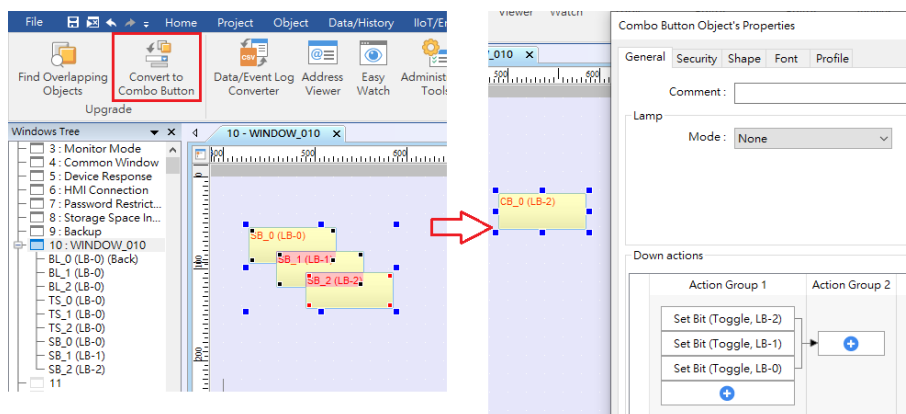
File Home Project Object Data/History IIoT/E

Find Overlapping Objects

Convert to Combo Button

Upgrade

Data/Event Log Converter

Address Viewer

Easy Watch

Administ Tools

Windows Tree

3 : Monitor Mode
4 : Common Window
5 : Device Response
6 : HMI Connection
7 : Password Restrict...
8 : Storage Space In...
9 : Backup
10 : WINDOW_010
BL_0 (LB-0) (Back)
BL_1 (LB-0)
BL_2 (LB-0)
TS_0 (LB-0)
TS_1 (LB-0)
TS_2 (LB-0)
SB_0 (LB-0)
SB_1 (LB-1)
SB_2 (LB-2)
11

10 - WINDOW_010

100 500

SB_0 (LB-0)
SB_1 (LB-1)
SB_2 (LB-2)

Viewer Watch

_010

500

CB_0 (LB-2)

Combo Button Object's Properties

General Security Shape Font Profile

Comment :

Lamp

Mode : None

Down actions

Action Group 1 Action Group 2

Set Bit (Toggle, LB-2)
Set Bit (Toggle, LB-1)
Set Bit (Toggle, LB-0)